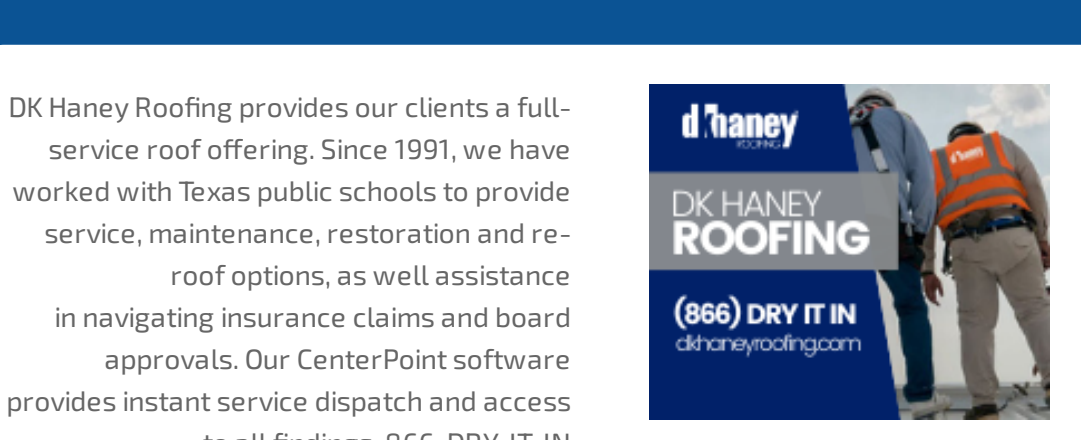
DK Haney Roofing provides our clients a full-service roof offering. Since 1991, we have worked with Texas public schools to provide service, maintenance, restoration and re-roof options, as well assistance in navigating insurance claims and board approvals. Our CenterPoint software provides instant service dispatch and access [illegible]

dk haney
ROOFING

DK HANEY
ROOFING

(866) DRY IT IN
dkhaneyroofing.com